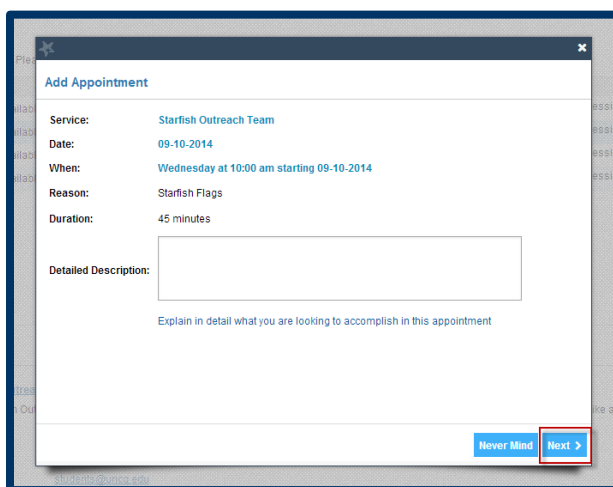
Add Appointment

Service: Starfish Outreach Team

Date: 09-10-2014

When: Wednesday at 10:00 am starting 09-10-2014

Reason: Starfish Flags

Duration: 45 minutes

Detailed Description:

Explain in detail what you are looking to accomplish in this appointment

Never Mind

Next ›